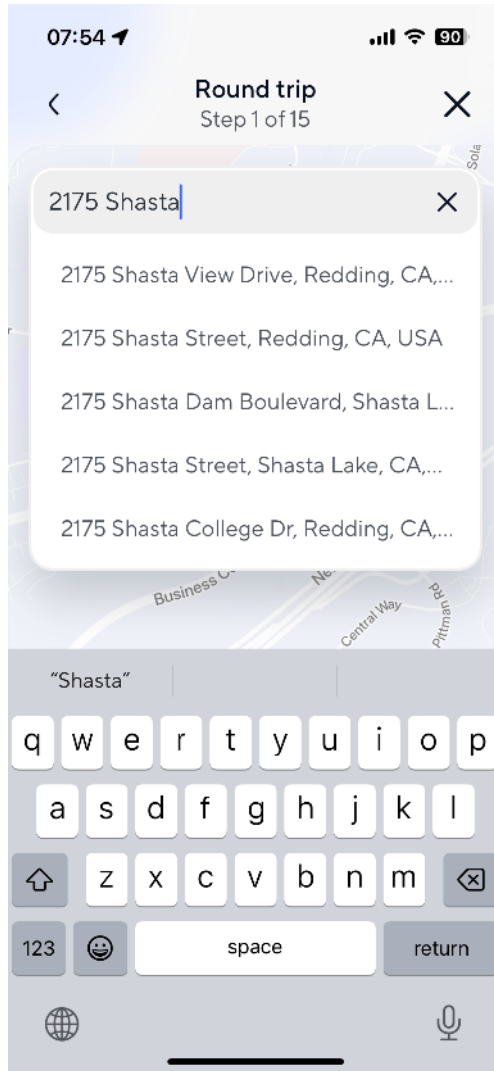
07:54

90

Round trip
Step 1 of 15

Sola

2175 Shasta

2175 Shasta View Drive, Redding, CA,...

2175 Shasta Street, Redding, CA, USA

2175 Shasta Dam Boulevard, Shasta L...

2175 Shasta Street, Shasta Lake, CA,...

2175 Shasta College Dr, Redding, CA,...

Business C

Ne

Central Way

Pittman Rd

"Shasta"

q w e r t y u i o p
a s d f g h j k l
z x c v b n m
123 space return